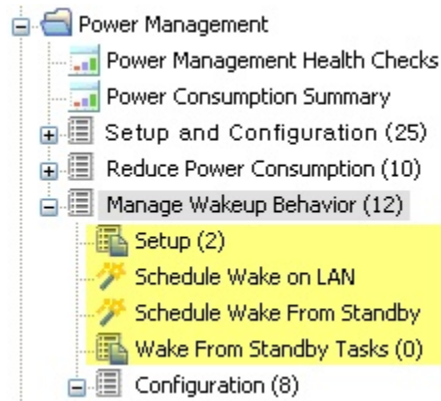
Power Management
Power Management Health Checks
Power Consumption Summary
Setup and Configuration (25)
Reduce Power Consumption (10)
Manage Wakeup Behavior (12)
Setup (2)
Schedule Wake on LAN
Schedule Wake From Standby
Wake From Standby Tasks (0)
Configuration (8)